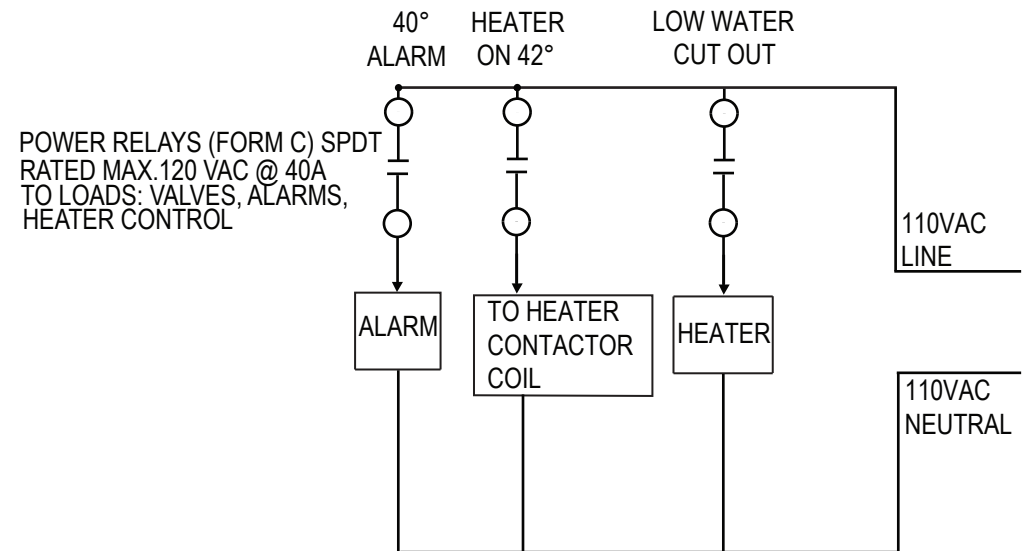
40°
ALARM

HEATER
ON 42°

LOW WATER
CUT OUT

POWER RELAYS (FORM C) SPDT
RATED MAX.120 VAC @ 40A
TO LOADS: VALVES, ALARMS,
HEATER CONTROL

110VAC
LINE

ALARM

TO HEATER
CONTACTOR
COIL

HEATER

110VAC
NEUTRAL